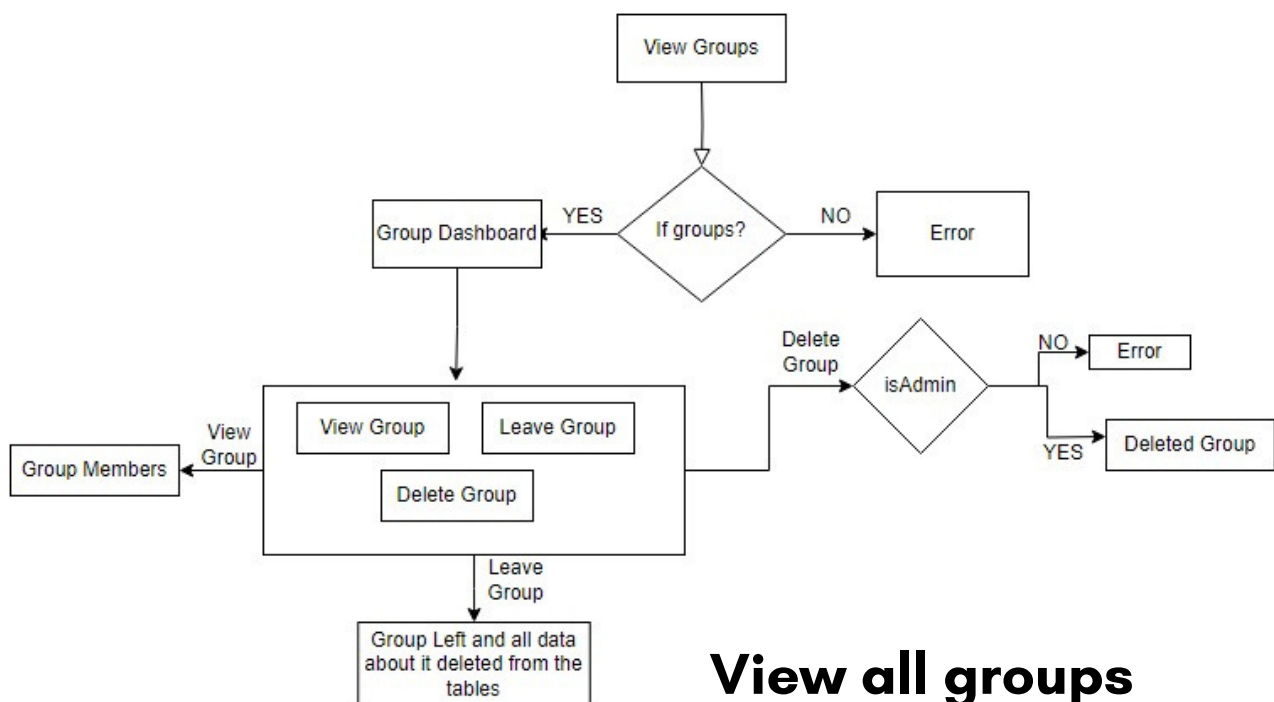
View Groups

YES

If groups?

NO

Group Dashboard

Error

Delete Group

isAdmin

NO

Error

YES

Deleted Group

View Group

Leave Group

Delete Group

View Group

Group Members

Leave Group

Group Left and all data about it deleted from the tables

View all groups